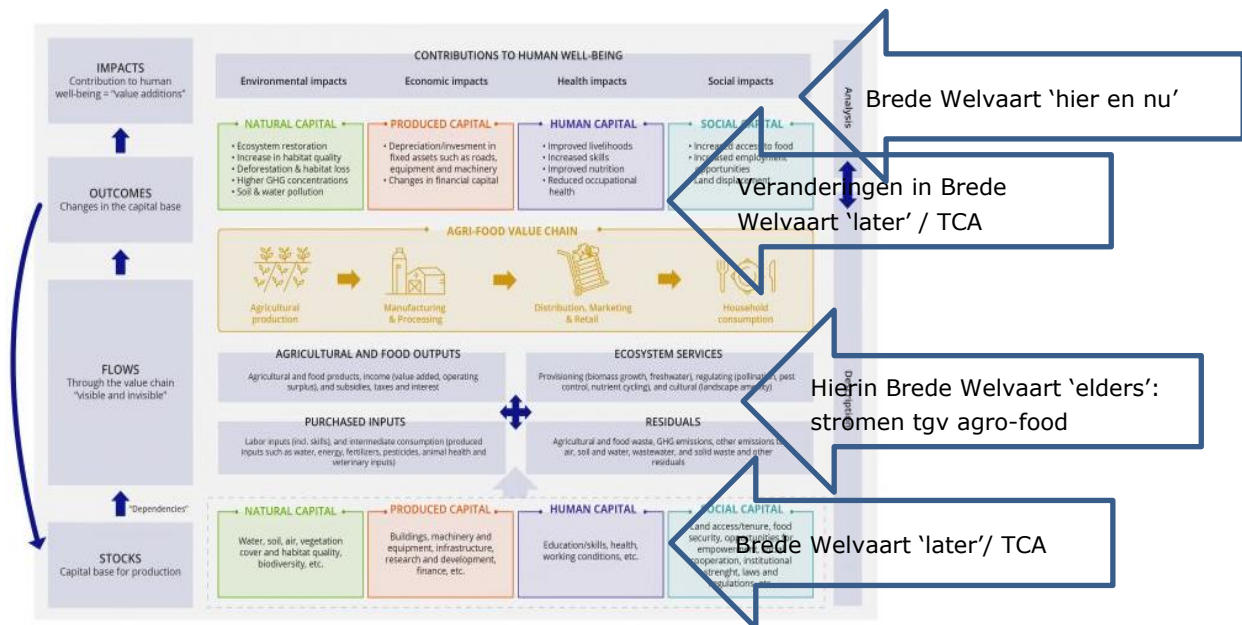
IMPACTS
Contribution to human well-being = "value additions"

OUTCOMES
Changes in the capital base

FLOWS
Through the value chain "visible and invisible"

"Dependencies"

STOCKS
Capital base for production

CONTRIBUTIONS TO HUMAN WELL-BEING
Environmental impacts
Economic impacts
Health impacts
Social impacts

NATURAL CAPITAL
• Ecosystem restoration
• Increase in habitat quality
• Deforestation & habitat loss
• Higher GHG concentrations
• Soil & water pollution

PRODUCED CAPITAL
• Depreciation/invesment in fixed assets such as roads, equipment and machinery
• Changes in financial capital

HUMAN CAPITAL
• Improved livelihoods
• Increased skills
• Improved nutrition
• Reduced occupational health

SOCIAL CAPITAL
• Increased access to food
• Increased employment opportunities
• Land displacement

AGRI-FOOD VALUE CHAIN
Agricultural production
Manufacturing & Processing
Distribution, Marketing & Retail
Household consumption

AGRICULTURAL AND FOOD OUTPUTS
Agricultural and food products, income (value added, operating surplus), and subsidies, taxes and interest

ECOSYSTEM SERVICES
Provisioning (biomass growth, freshwater), regulating (pollination, pest control, nutrient cycling), and cultural (landscape amenity)

PURCHASED INPUTS
Labor inputs (incl. skills), and intermediate consumption (produced inputs such as water, energy, fertilizers, pesticides, animal health and veterinary inputs)

RESIDUALS
Agricultural and food waste, GHG emissions, other emissions to air, soil and water, wastewater, and solid waste and other residuals

NATURAL CAPITAL
Water, soil, air, vegetation cover and habitat quality, biodiversity, etc.

PRODUCED CAPITAL
Buildings, machinery and equipment, infrastructure, research and development, finance, etc.

HUMAN CAPITAL
Education/skills, health, working conditions, etc.

SOCIAL CAPITAL
Land access/tenure, food security, opportunities for empowerment, cooperation, institutional strenght, laws and regulations, etc.

Analysis
Description

Brede Welvaart ‘hier en nu’

Veranderingen in Brede Welvaart ‘later’ / TCA

Hierin Brede Welvaart ‘elders’: stromen tgv agro-food

Brede Welvaart ‘later’/ TCA